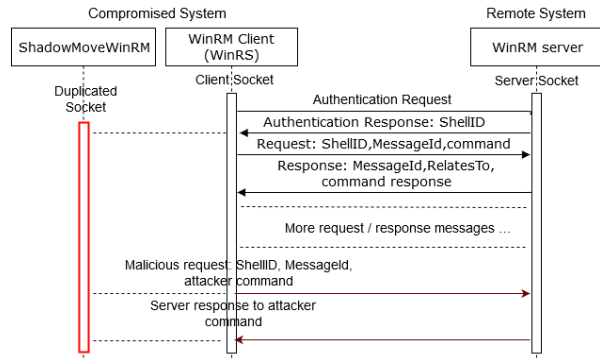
Compromised System

Remote System

ShadowMoveWinRM

WinRM Client (WinRS)

WinRM server

Duplicated Socket

Client Socket

Server Socket

Authentication Request

Authentication Response: ShellID

Request: ShellID,MessageId,command

Response: MessageId,RelatesTo, command response

More request / response messages ...

Malicious request: ShellID, MessageId, attacker command

Server response to attacker command